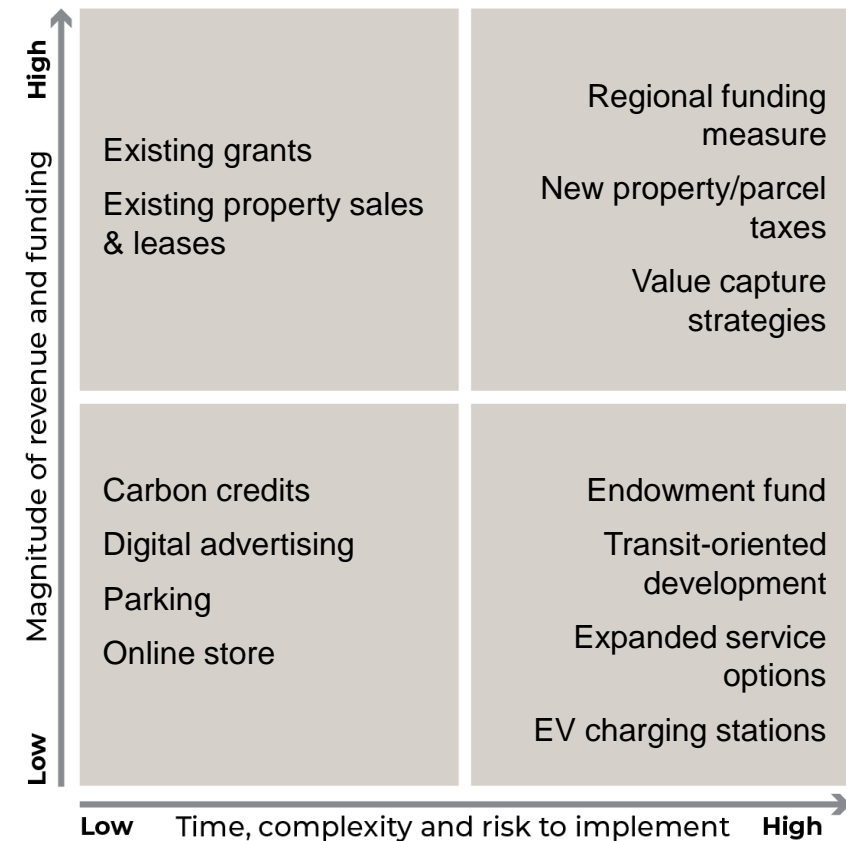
High

Magnitude of revenue and funding

Low

Existing grants

Existing property sales & leases

Regional funding measure

New property/parcel taxes

Value capture strategies

Carbon credits

Digital advertising

Parking

Online store

Endowment fund

Transit-oriented development

Expanded service options

EV charging stations

Low Time, complexity and risk to implement High